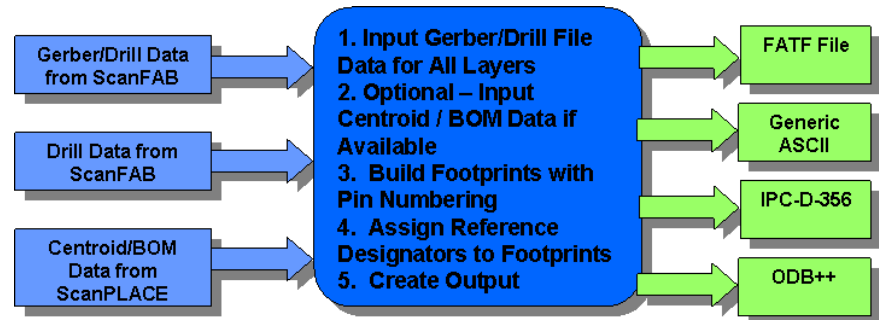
Gerber/Drill Data from ScanFAB

Drill Data from ScanFAB

Centroid/BOM Data from ScanPLACE

1. Input Gerber/Drill File Data for All Layers
2. Optional – Input Centroid / BOM Data if Available
3. Build Footprints with Pin Numbering
4. Assign Reference Designators to Footprints
5. Create Output

FATF File

Generic ASCII

IPC-D-356

ODB++